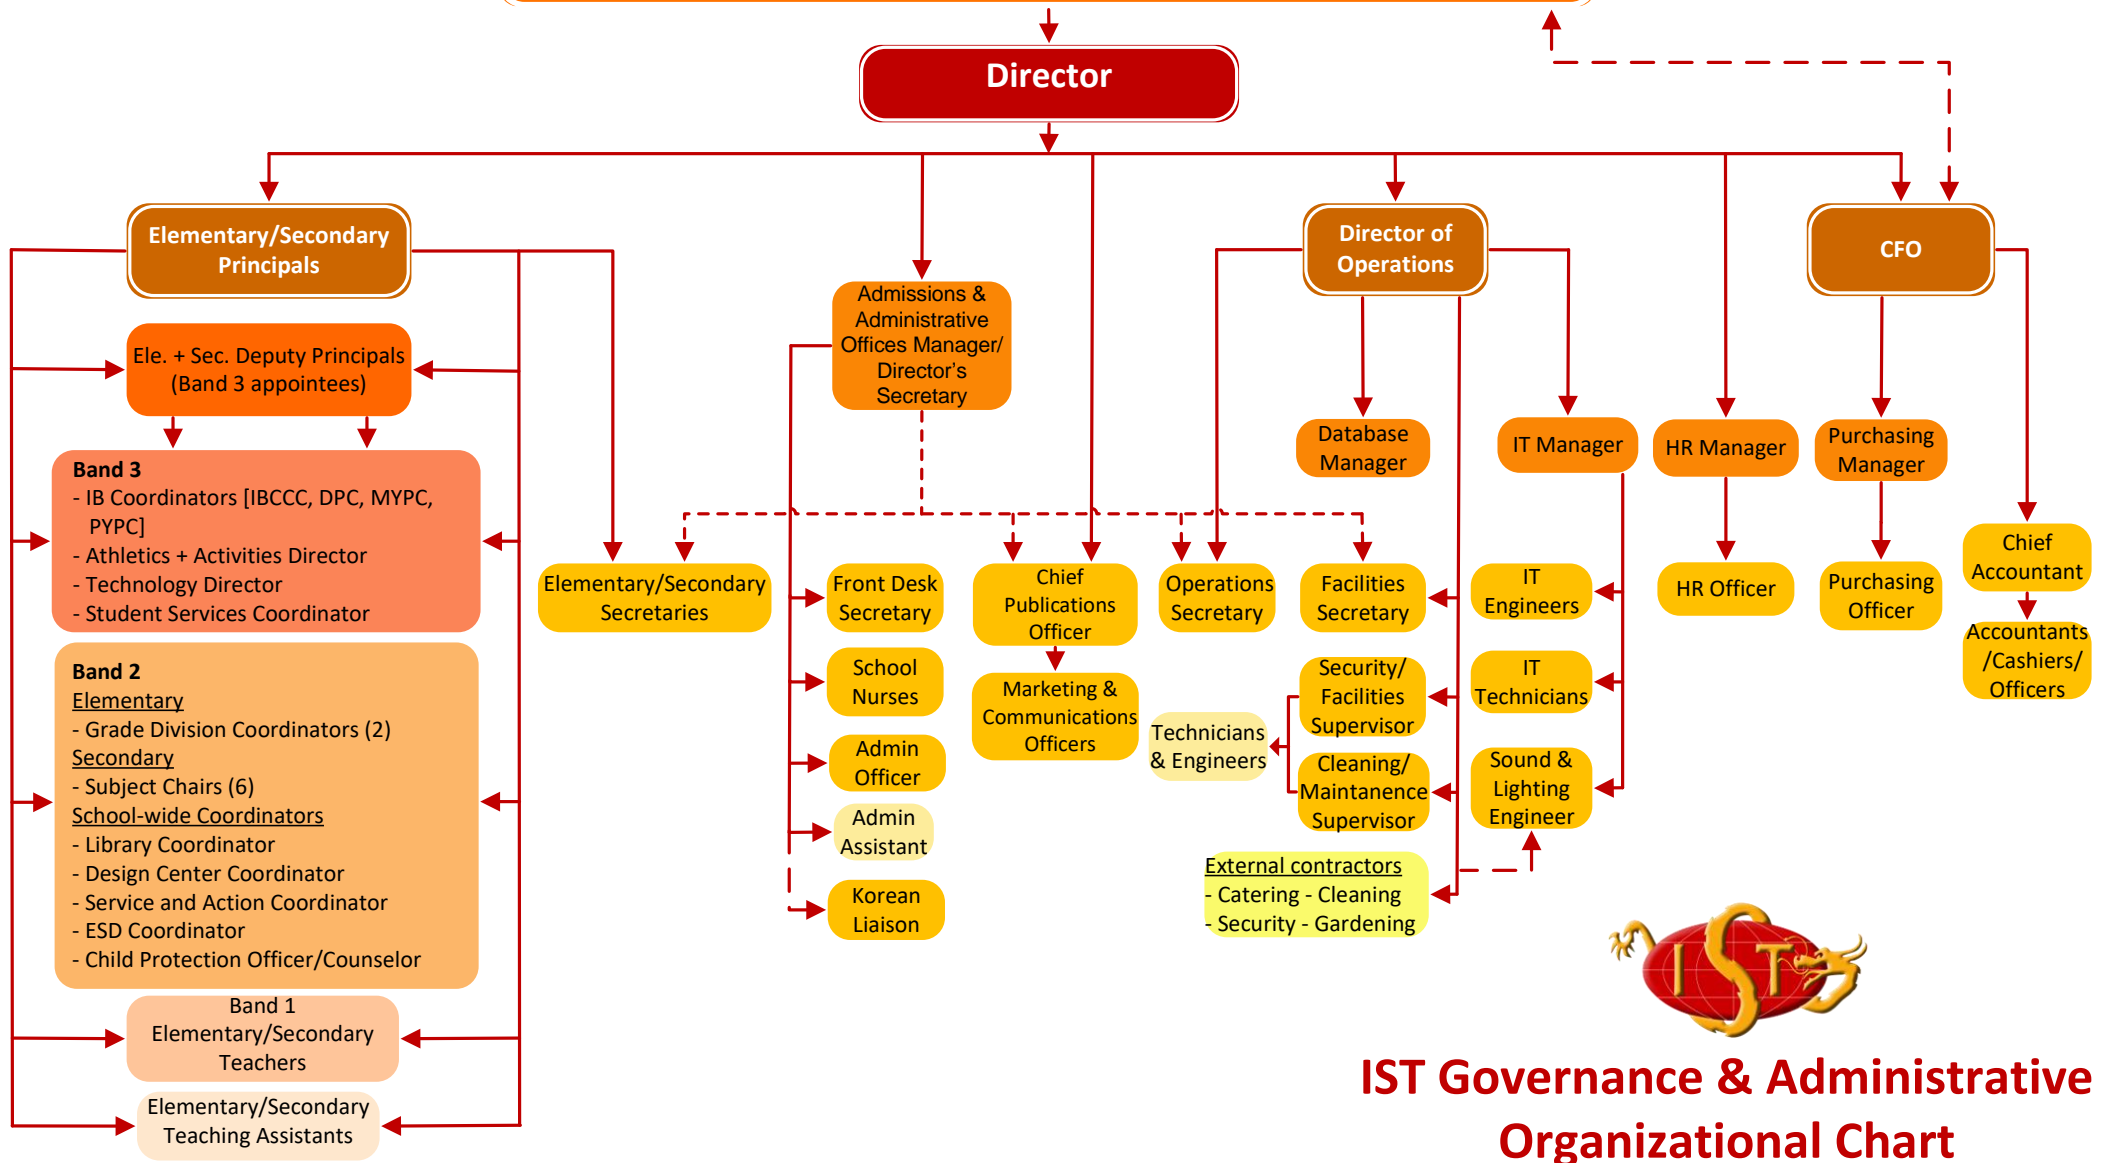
Director

Elementary/Secondary Principals

Ele. + Sec. Deputy Principals (Band 3 appointees)

Band 3
- IB Coordinators [IBCCC, DPC, MYPC, PYPC]
- Athletics + Activities Director
- Technology Director
- Student Services Coordinator

Band 2
Elementary
- Grade Division Coordinators (2)
Secondary
- Subject Chairs (6)
School-wide Coordinators
- Library Coordinator
- Design Center Coordinator
- Service and Action Coordinator
- ESD Coordinator
- Child Protection Officer/Counselor

Band 1
Elementary/Secondary Teachers

Elementary/Secondary Teaching Assistants

Admissions & Administrative Offices Manager/ Director's Secretary

Elementary/Secondary Secretaries

Front Desk Secretary

School Nurses

Admin Officer

Admin Assistant

Korean Liaison

Chief Publications Officer

Marketing & Communications Officers

Director of Operations

Database Manager

IT Manager

Operations Secretary

Facilities Secretary

Security/ Facilities Supervisor

Cleaning/ Maintanence Supervisor

Technicians & Engineers

IT Engineers

IT Technicians

Sound & Lighting Engineer

External contractors
- Catering - Cleaning
- Security - Gardening

HR Manager

HR Officer

CFO

Purchasing Manager

Purchasing Officer

Chief Accountant

Accountants /Cashiers/ Officers

IST

IST Governance & Administrative Organizational Chart